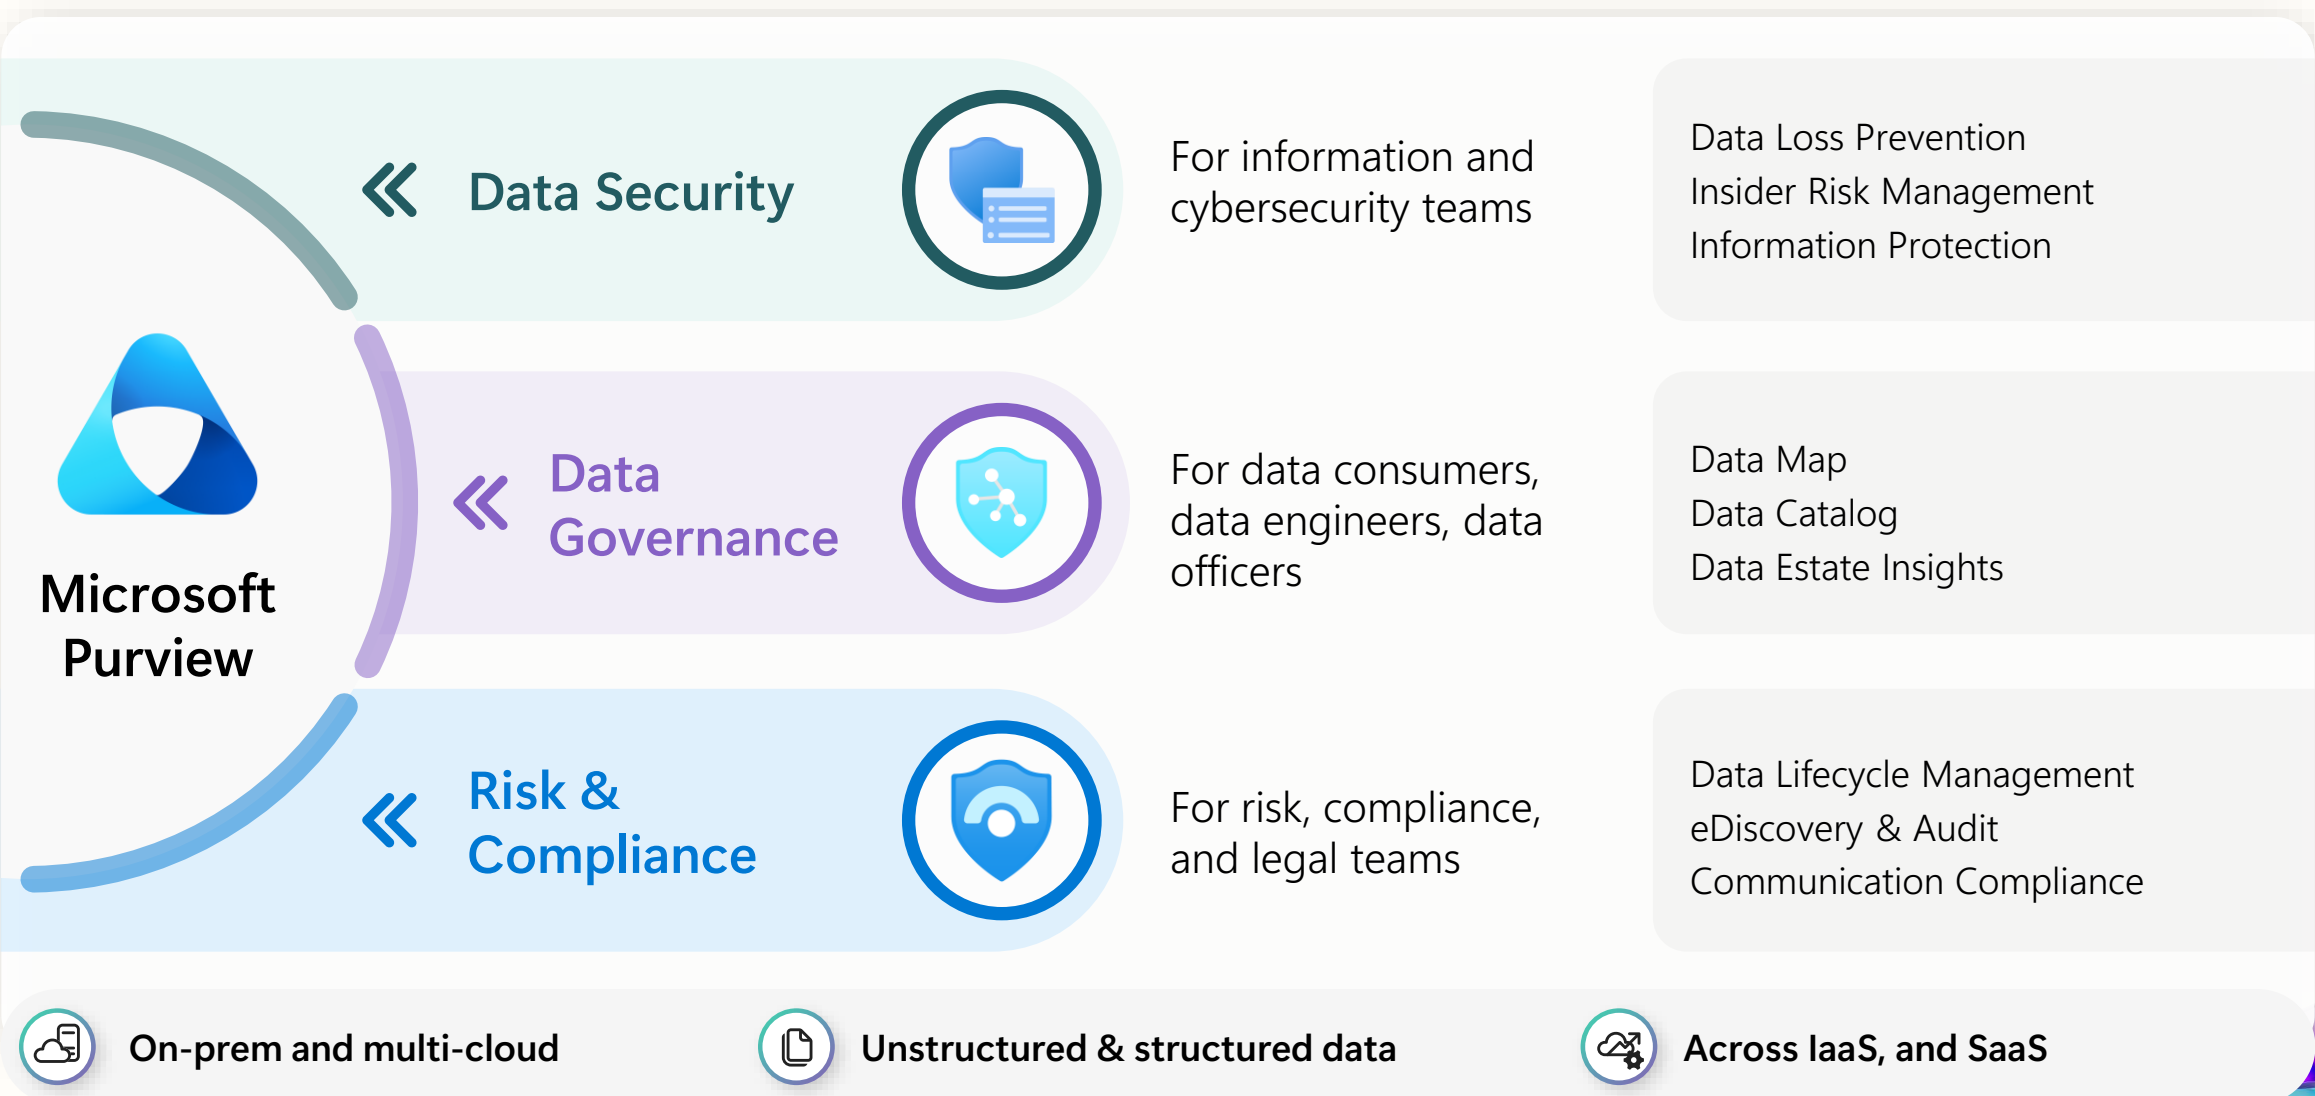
Microsoft Purview

Data Security

For information and cybersecurity teams

Data Loss Prevention
Insider Risk Management
Information Protection

Data Governance

For data consumers, data engineers, data officers

Data Map
Data Catalog
Data Estate Insights

Risk & Compliance

For risk, compliance, and legal teams

Data Lifecycle Management
eDiscovery & Audit
Communication Compliance

On-prem and multi-cloud

Unstructured & structured data

Across IaaS, and SaaS